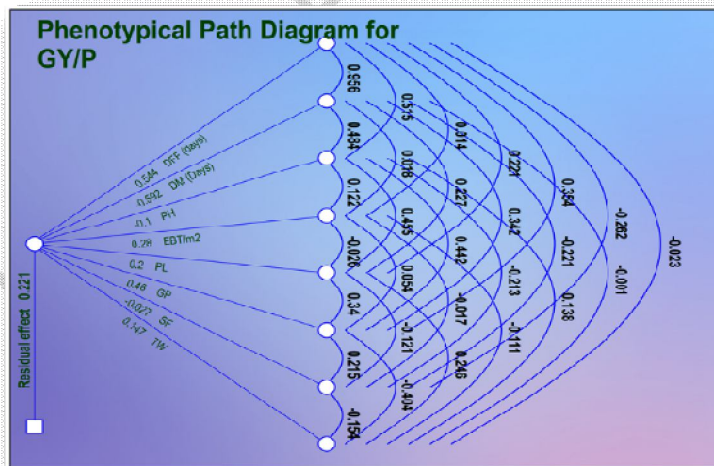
Phenotypical Path Diagram for GY/P

0.544 DFF (Days)
0.592 DM (Days)
-0.1 PH
0.28 EBT/m2
0.2 PL
0.48 GP
-0.027 SF
0.147 TW

Residual effect 0.221

0.556
0.434
0.122
-0.026
0.34
0.215
-0.154

0.575
0.026
0.455
0.056
-0.121
-0.494

0.014
0.227
0.442
-0.017
0.246

0.221
0.342
-0.213
-0.111

0.364
-0.221
0.138

-0.262
-0.001

-0.023